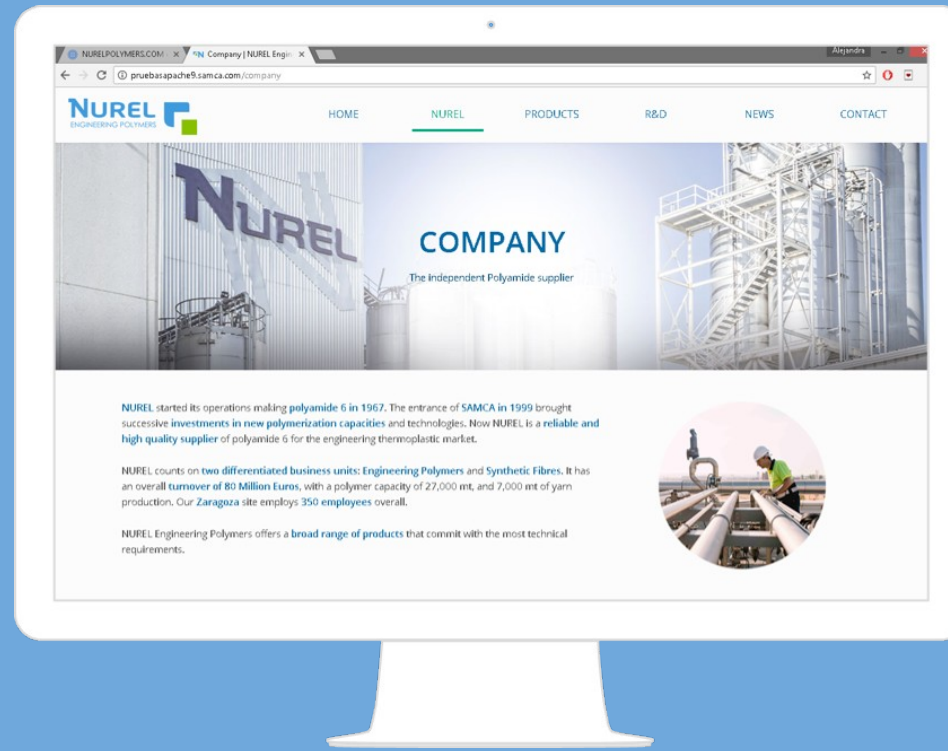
NURELPOLYMERS.COM ×
Company | NUREL Engin ×
Alejandra
pruebasapache9.samca.com/company

NUREL
ENGINEERING POLYMERS

HOME NUREL PRODUCTS R&D NEWS CONTACT

NUREL

COMPANY
The independent Polyamide supplier

NUREL started its operations making polyamide 6 in 1967. The entrance of SAMCA in 1999 brought successive investments in new polymerization capacities and technologies. Now NUREL is a reliable and high quality supplier of polyamide 6 for the engineering thermoplastic market.

NUREL counts on two differentiated business units: Engineering Polymers and Synthetic Fibres. It has an overall turnover of 80 Million Euros, with a polymer capacity of 27,000 mt, and 7,000 mt of yarn production. Our Zaragoza site employs 350 employees overall.

NUREL Engineering Polymers offers a broad range of products that commit with the most technical requirements.